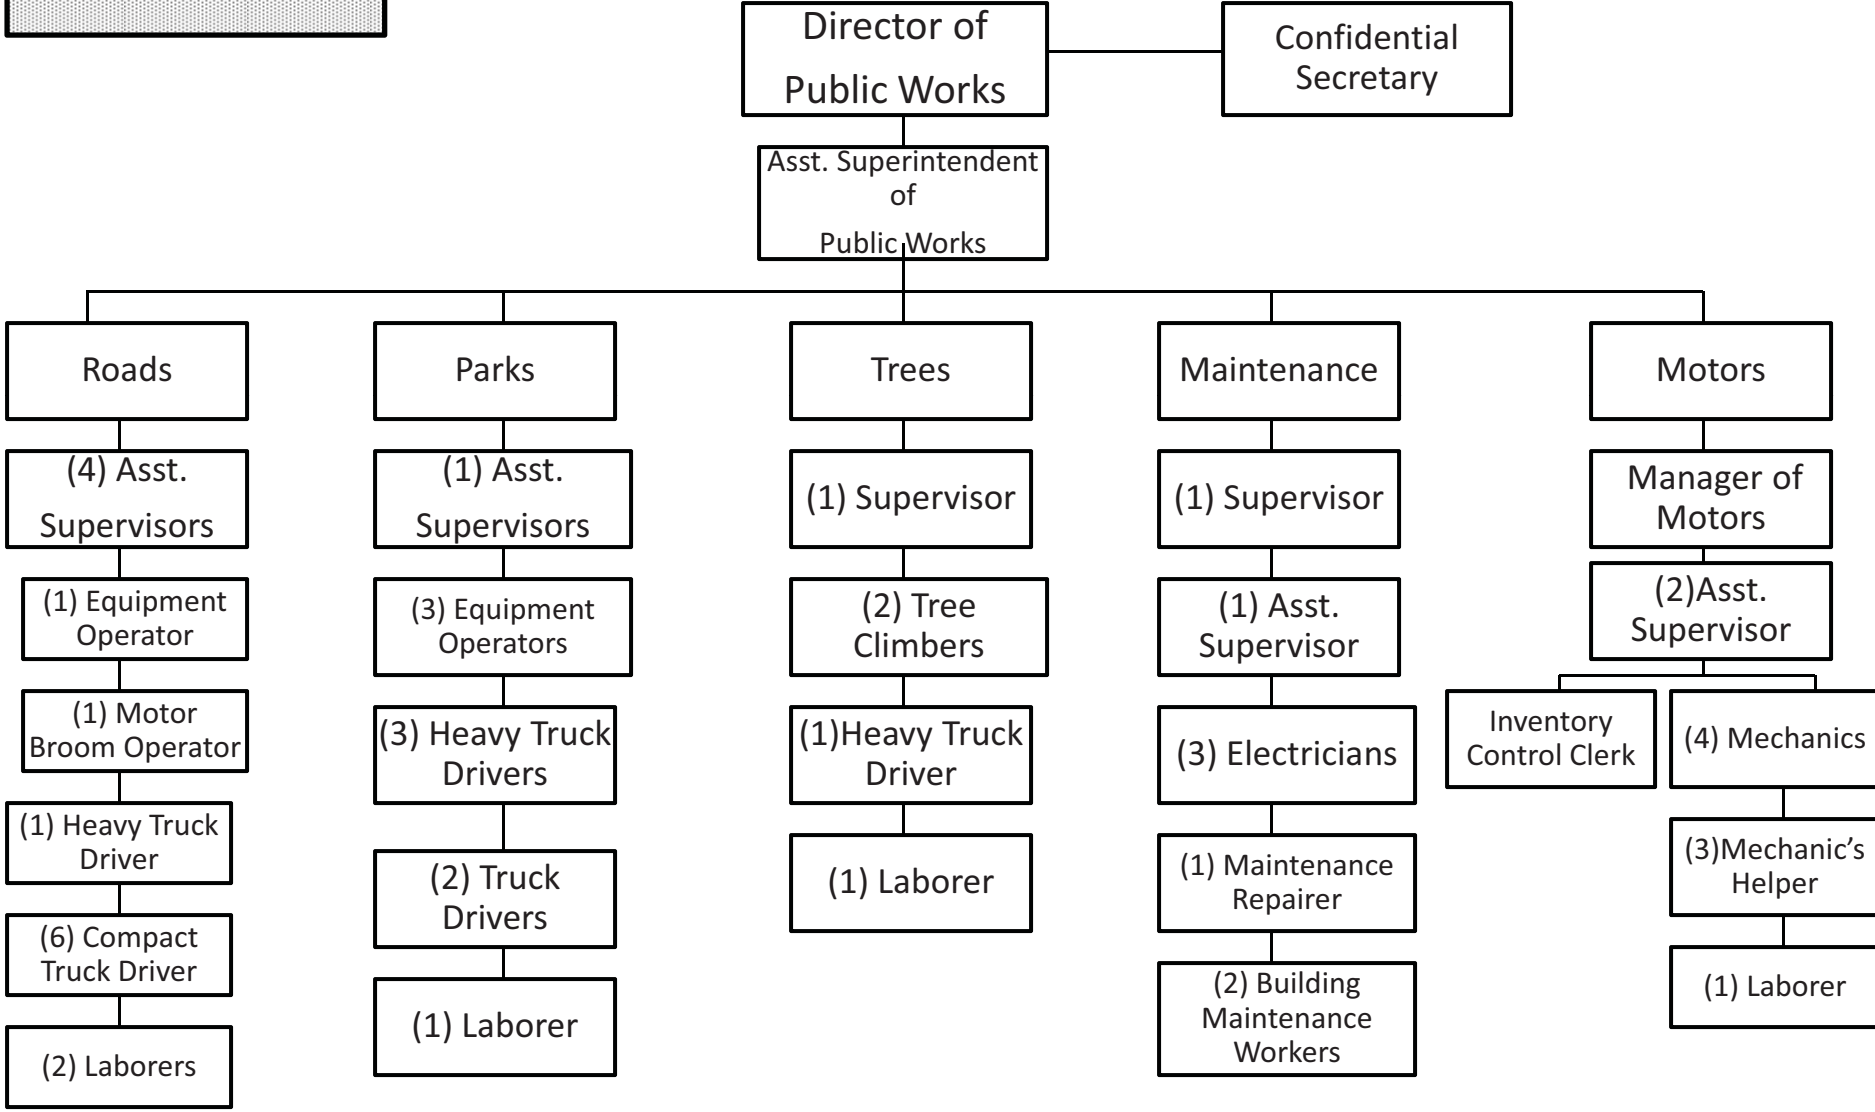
Director of Public Works

Confidential Secretary

Asst. Superintendent of Public Works

Roads

(4) Asst. Supervisors

(1) Equipment Operator

(1) Motor Broom Operator

(1) Heavy Truck Driver

(6) Compact Truck Driver

(2) Laborers

Parks

(1) Asst. Supervisors

(3) Equipment Operators

(3) Heavy Truck Drivers

(2) Truck Drivers

(1) Laborer

Trees

(1) Supervisor

(2) Tree Climbers

(1)Heavy Truck Driver

(1) Laborer

Maintenance

(1) Supervisor

(1) Asst. Supervisor

(3) Electricians

(1) Maintenance Repairer

(2) Building Maintenance Workers

Motors

Manager of Motors

(2)Asst. Supervisor

Inventory Control Clerk

(4) Mechanics

(3)Mechanic's Helper

(1) Laborer